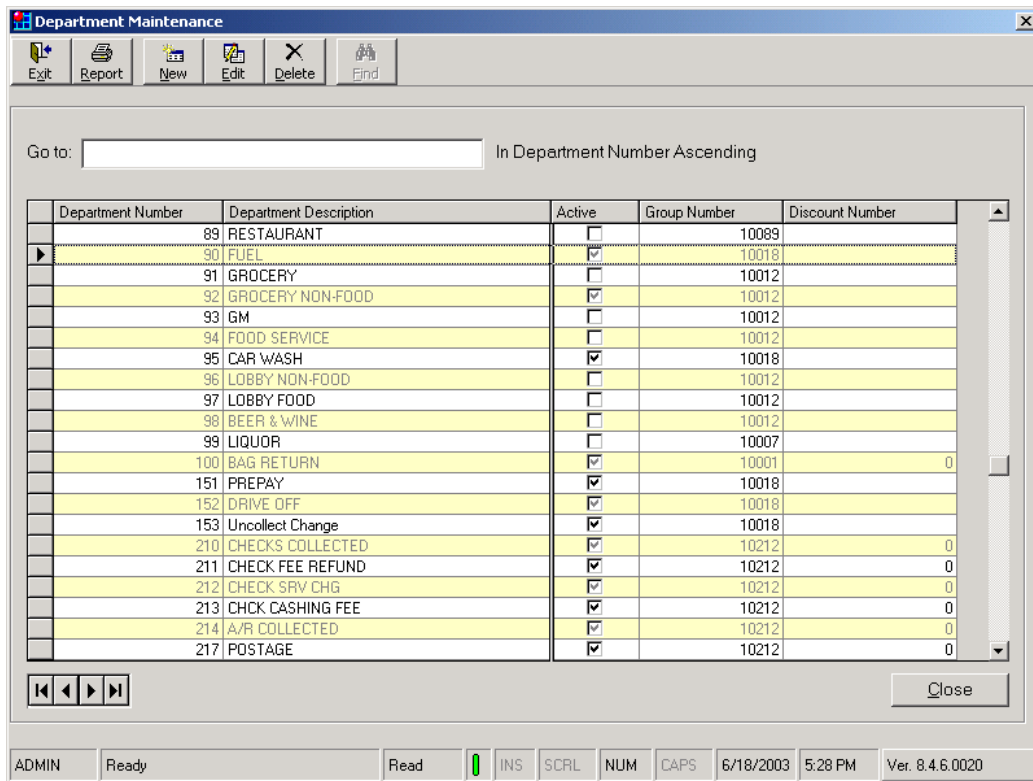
Department Maintenance

Exit Report New Edit Delete Find

Go to: In Department Number Ascending

| Department Number | Department Description | Active | Group Number | Discount Number |
|---|---|---|---|---|
| 89 | RESTAURANT | ☐ | 10089 | |
| 90 | FUEL | ☑ | 10018 | |
| 91 | GROCERY | ☐ | 10012 | |
| 92 | GROCERY NON-FOOD | ☑ | 10012 | |
| 93 | GM | ☐ | 10012 | |
| 94 | FOOD SERVICE | ☐ | 10012 | |
| 95 | CAR WASH | ☑ | 10018 | |
| 96 | LOBBY NON-FOOD | ☐ | 10012 | |
| 97 | LOBBY FOOD | ☐ | 10012 | |
| 98 | BEER & WINE | ☐ | 10012 | |
| 99 | LIQUOR | ☐ | 10007 | |
| 100 | BAG RETURN | ☑ | 10001 | 0 |
| 151 | PREPAY | ☑ | 10018 | |
| 152 | DRIVE OFF | ☑ | 10018 | |
| 153 | Uncollect Change | ☑ | 10018 | |
| 210 | CHECKS COLLECTED | ☑ | 10212 | 0 |
| 211 | CHECK FEE REFUND | ☑ | 10212 | 0 |
| 212 | CHECK SRV CHG | ☑ | 10212 | 0 |
| 213 | CHCK CASHING FEE | ☑ | 10212 | 0 |
| 214 | A/R COLLECTED | ☑ | 10212 | 0 |
| 217 | POSTAGE | ☑ | 10212 | 0 |

Close

ADMIN Ready Read INS SCRL NUM CAPS 6/18/2003 5:28 PM Ver. 8.4.6.0020